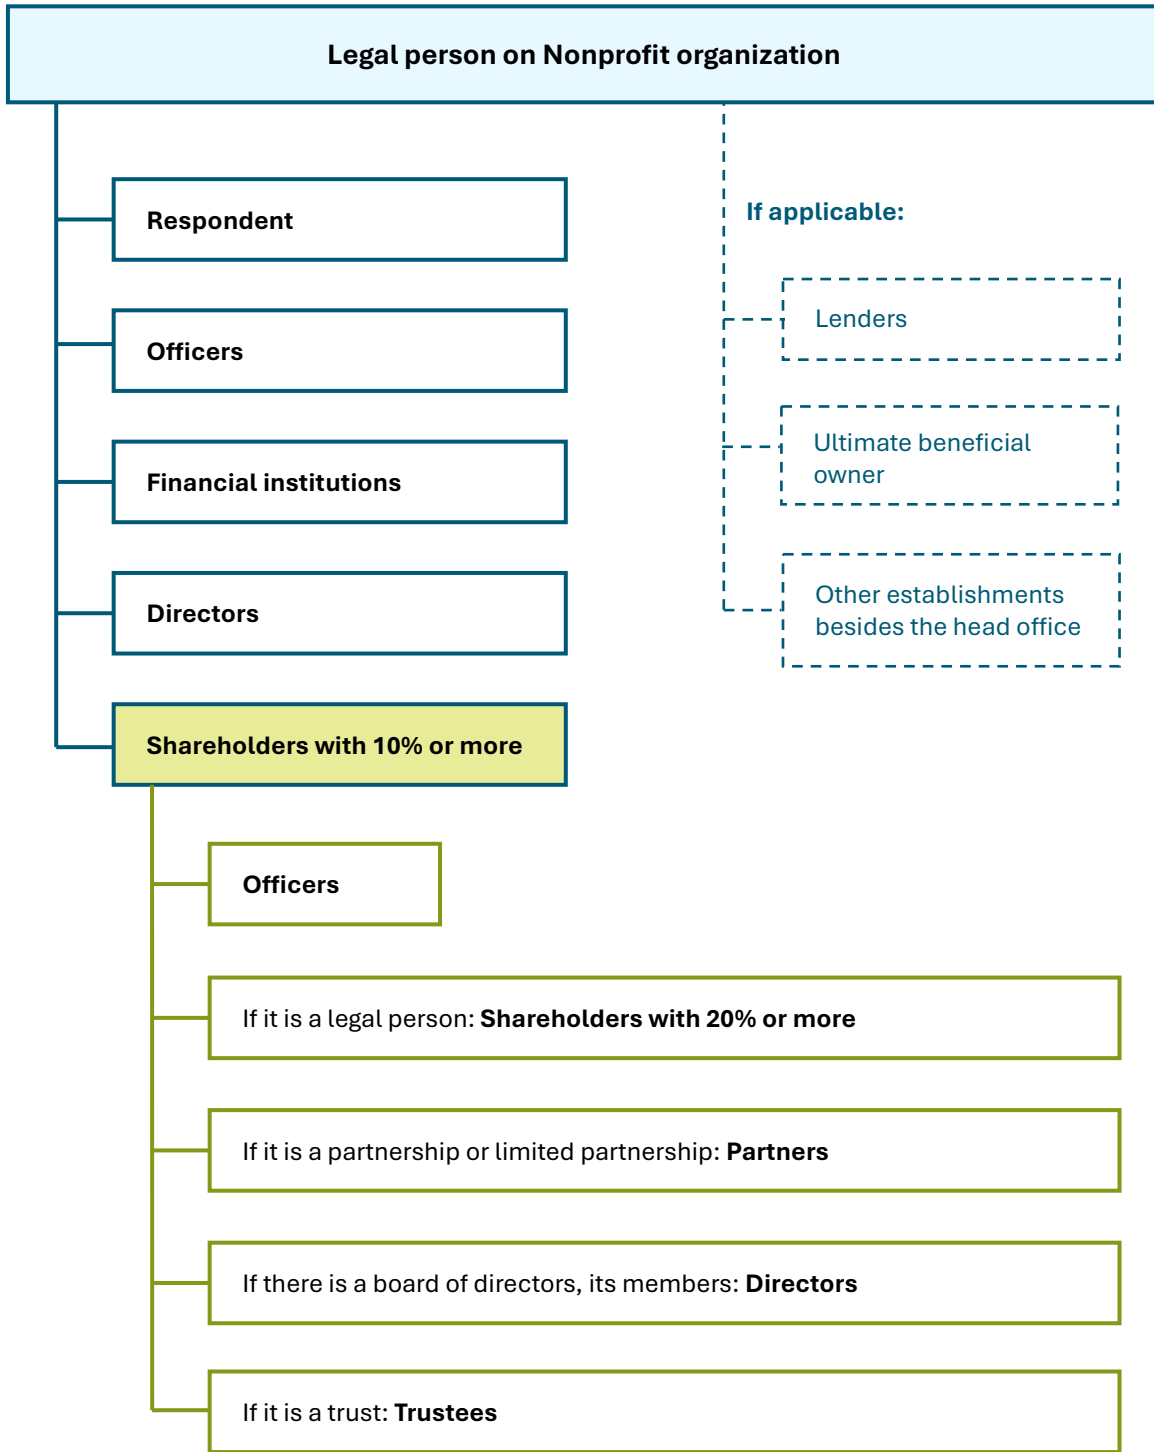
Legal person on Nonprofit organization

Respondent

Officers

Financial institutions

Directors

Shareholders with 10% or more

If applicable:

Lenders

Ultimate beneficial owner

Other establishments besides the head office

Officers

If it is a legal person: Shareholders with 20% or more

If it is a partnership or limited partnership: Partners

If there is a board of directors, its members: Directors

If it is a trust: Trustees